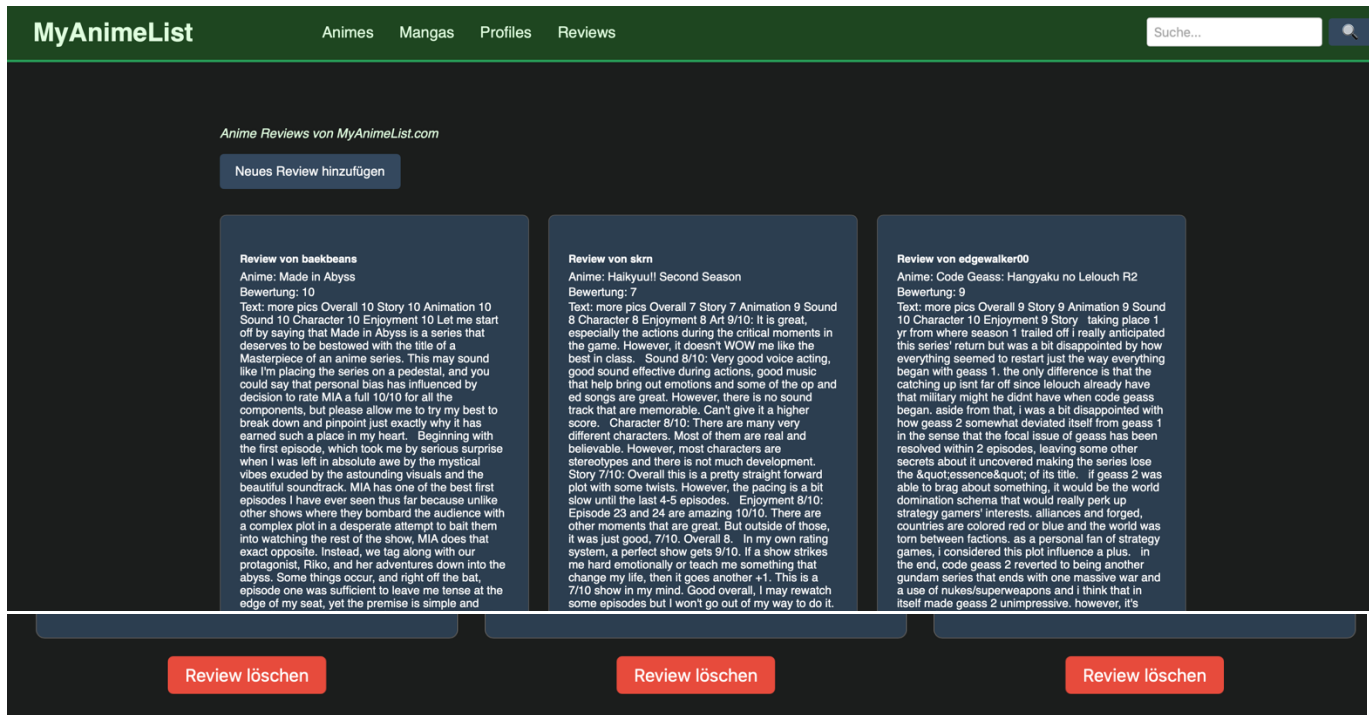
MyAnimeList

Animes Mangas Profiles Reviews

Suche...

Anime Reviews von MyAnimeList.com

Neues Review hinzufügen

Review von baekbeans
Anime: Made in Abyss
Bewertung: 10
Text: more pics Overall 10 Story 10 Animation 10 Sound 10 Character 10 Enjoyment 10 Let me start off by saying that Made in Abyss is a series that deserves to be bestowed with the title of a Masterpiece of an anime series. This may sound like I'm placing the series on a pedestal, and you could say that personal bias has influenced by decision to rate MIA a full 10/10 for all the components, but please allow me to try my best to break down and pinpoint just exactly why it has earned such a place in my heart. Beginning with the first episode, which took me by serious surprise when I was left in absolute awe by the mystical vibes exuded by the astounding visuals and the beautiful soundtrack. MIA has one of the best first episodes I have ever seen thus far because unlike other shows where they bombard the audience with a complex plot in a desperate attempt to bait them into watching the rest of the show, MIA does that exact opposite. Instead, we tag along with our protagonist, Riko, and her adventures down into the abyss. Some things occur, and right off the bat, episode one was sufficient to leave me tense at the edge of my seat, yet the premise is simple and

Review von skrn
Anime: Haikyuu!! Second Season
Bewertung: 7
Text: more pics Overall 7 Story 7 Animation 9 Sound 8 Character 8 Enjoyment 8 Art 9/10: It is great, especially the actions during the critical moments in the game. However, it doesn't WOW me like the best in class. Sound 8/10: Very good voice acting, good sound effective during actions, good music that help bring out emotions and some of the op and ed songs are great. However, there is no sound track that are memorable. Can't give it a higher score. Character 8/10: There are many very different characters. Most of them are real and believable. However, most characters are stereotypes and there is not much development. Story 7/10: Overall this is a pretty straight forward plot with some twists. However, the pacing is a bit slow until the last 4-5 episodes. Enjoyment 8/10: Episode 23 and 24 are amazing 10/10. There are other moments that are great. But outside of those, it was just good, 7/10. Overall 8. In my own rating system, a perfect show gets 9/10. If a show strikes me hard emotionally or teach me something that change my life, then it goes another +1. This is a 7/10 show in my mind. Good overall, I may rewatch some episodes but I won't go out of my way to do it.

Review von edgewalker00
Anime: Code Geass: Hangyaku no Lelouch R2
Bewertung: 9
Text: more pics Overall 9 Story 9 Animation 9 Sound 10 Character 10 Enjoyment 9 Story taking place 1 yr from where season 1 trailed off i really anticipated this series' return but was a bit disappointed by how everything seemed to restart just the way everything began with geass 1. the only difference is that the catching up isnt far off since lelouch already have that military might he didnt have when code geass began. aside from that, i was a bit disappointed with how geass 2 somewhat deviated itself from geass 1 in the sense that the focal issue of geass has been resolved within 2 episodes, leaving some other secrets about it uncovered making the series lose the &quot;essence&quot; of its title. if geass 2 was able to brag about something, it would be the world domination schema that would really perk up strategy gamers' interests. alliances and forged, countries are colored red or blue and the world was torn between factions. as a personal fan of strategy games, i considered this plot influence a plus. in the end, code geass 2 reverted to being another gundam series that ends with one massive war and a use of nukes/superweapons and i think that in itself made geass 2 unimpressive. however, it's

Review löschen

Review löschen

Review löschen